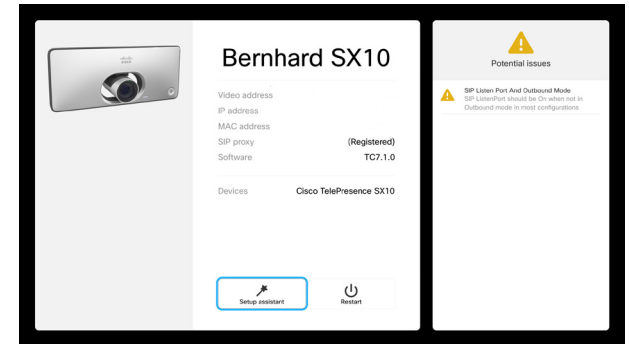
Bernhard SX10

Video address
IP address
MAC address
SIP proxy (Registered)
Software TC7.1.0

Devices Cisco TelePresence SX10

Setup assistant

Restart

Potential issues

SIP Listen Port And Outbound Mode
SIP ListenPort should be On when not in Outbound mode in most configurations